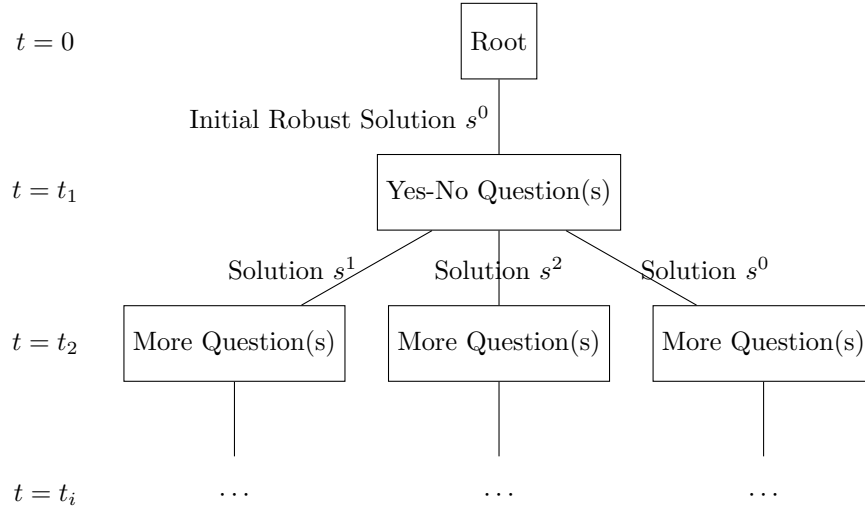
$t = 0$

Root

Initial Robust Solution $s^0$

$t = t_1$

Yes-No Question(s)

Solution $s^1$

Solution $s^2$

Solution $s^0$

$t = t_2$

More Question(s)

More Question(s)

More Question(s)

$t = t_i$

$\cdots$

$\cdots$

$\cdots$